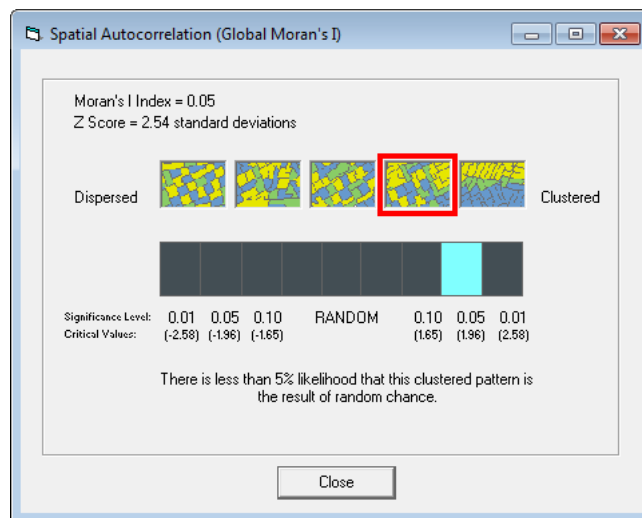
Spatial Autocorrelation (Global Moran's I)

Moran's I Index = 0.05
Z Score = 2.54 standard deviations

Dispersed

Clustered

Significance Level: 0.01 0.05 0.10 RANDOM 0.10 0.05 0.01
Critical Values: (-2.58) (-1.96) (-1.65) (1.65) (1.96) (2.58)

There is less than 5% likelihood that this clustered pattern is the result of random chance.

Close